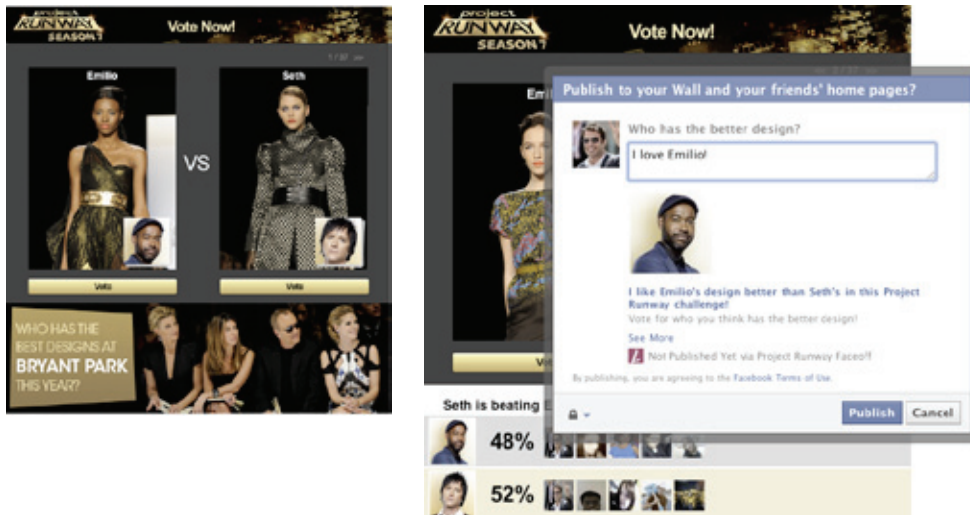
project RUNWAY SEASON 7

Vote Now!

1 / 37

Emilio

Seth

VS

Vote

Vote

WHO HAS THE BEST DESIGNS AT BRYANT PARK THIS YEAR?

project RUNWAY SEASON 7

Vote Now!

Emi

Publish to your Wall and your friends' home pages?

Who has the better design?

I love Emilio!

I like Emilio's design better than Seth's in this Project Runway challenge!

Vote for who you think has the better design!

See More

Not Published Yet via Project Runway Faceoff

By publishing, you are agreeing to the Facebook Terms of Use.

Publish

Cancel

Vi

Seth is beating E

48%

52%